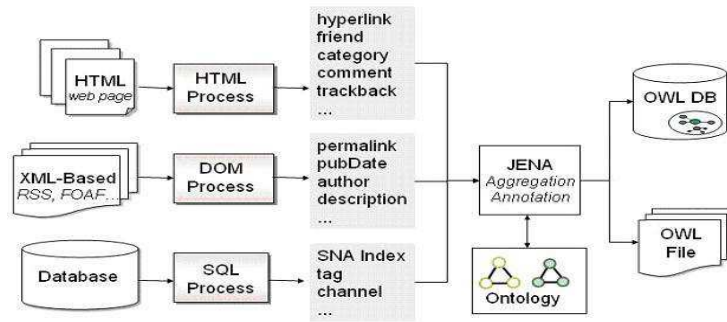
HTML
web page

HTML Process

hyperlink
friend
category
comment
trackback
...

XML-Based
RSS, FOAF...

DOM Process

permalink
pubDate
author
description
...

Database

SQL Process

SNA Index
tag
channel
...

JENA
Aggregation
Annotation

Ontology

OWL DB

OWL File